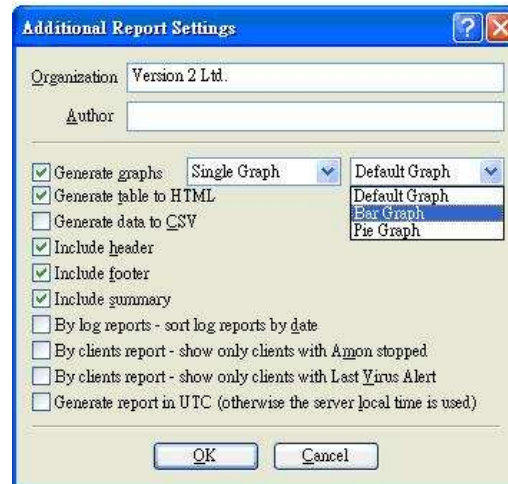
Additional Report Settings

Organization Version 2 Ltd.

Author

Generate graphs Single Graph Default Graph

Default Graph
Bar Graph
Pie Graph

Generate table to HTML

Generate data to CSV

Include header

Include footer

Include summary

By log reports - sort log reports by date

By clients report - show only clients with Amon stopped

By clients report - show only clients with Last Virus Alert

Generate report in UTC (otherwise the server local time is used)

OK Cancel